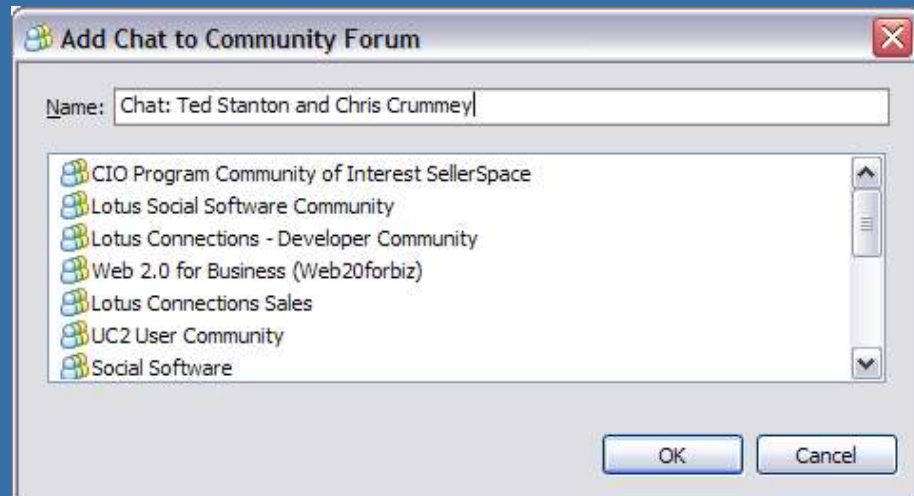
Add Chat to Community Forum

Name: Chat: Ted Stanton and Chris Crummey

CIO Program Community of Interest SellerSpace
Lotus Social Software Community
Lotus Connections - Developer Community
Web 2.0 for Business (Web20forbiz)
Lotus Connections Sales
UC2 User Community
Social Software

OK
Cancel